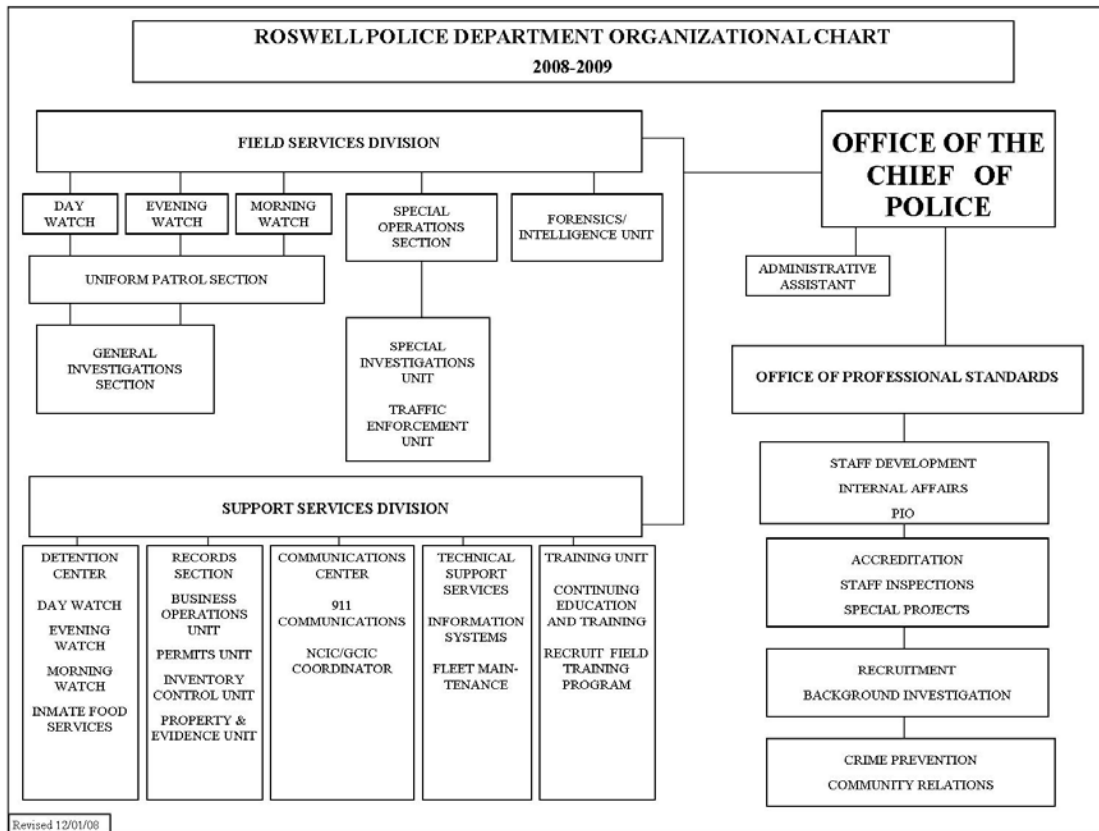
ROSWELL POLICE DEPARTMENT ORGANIZATIONAL CHART
2008-2009

FIELD SERVICES DIVISION

DAY WATCH

EVENING WATCH

MORNING WATCH

SPECIAL OPERATIONS SECTION

FORENSICS/ INTELLIGENCE UNIT

UNIFORM PATROL SECTION

GENERAL INVESTIGATIONS SECTION

SPECIAL INVESTIGATIONS UNIT

TRAFFIC ENFORCEMENT UNIT

OFFICE OF THE CHIEF OF POLICE

ADMINISTRATIVE ASSISTANT

OFFICE OF PROFESSIONAL STANDARDS

STAFF DEVELOPMENT
INTERNAL AFFAIRS
PIO

ACCREDITATION
STAFF INSPECTIONS
SPECIAL PROJECTS

RECRUITMENT
BACKGROUND INVESTIGATION

CRIME PREVENTION
COMMUNITY RELATIONS

SUPPORT SERVICES DIVISION

DETENTION CENTER
DAY WATCH
EVENING WATCH
MORNING WATCH
INMATE FOOD SERVICES

RECORDS SECTION
BUSINESS OPERATIONS UNIT
PERMITS UNIT
INVENTORY CONTROL UNIT
PROPERTY & EVIDENCE UNIT

COMMUNICATIONS CENTER
911 COMMUNICATIONS
NCIC/GCIC COORDINATOR

TECHNICAL SUPPORT SERVICES
INFORMATION SYSTEMS
FLEET MAINTENANCE

TRAINING UNIT
CONTINUING EDUCATION AND TRAINING
RECRUIT FIELD TRAINING PROGRAM

Revised 12/01/08